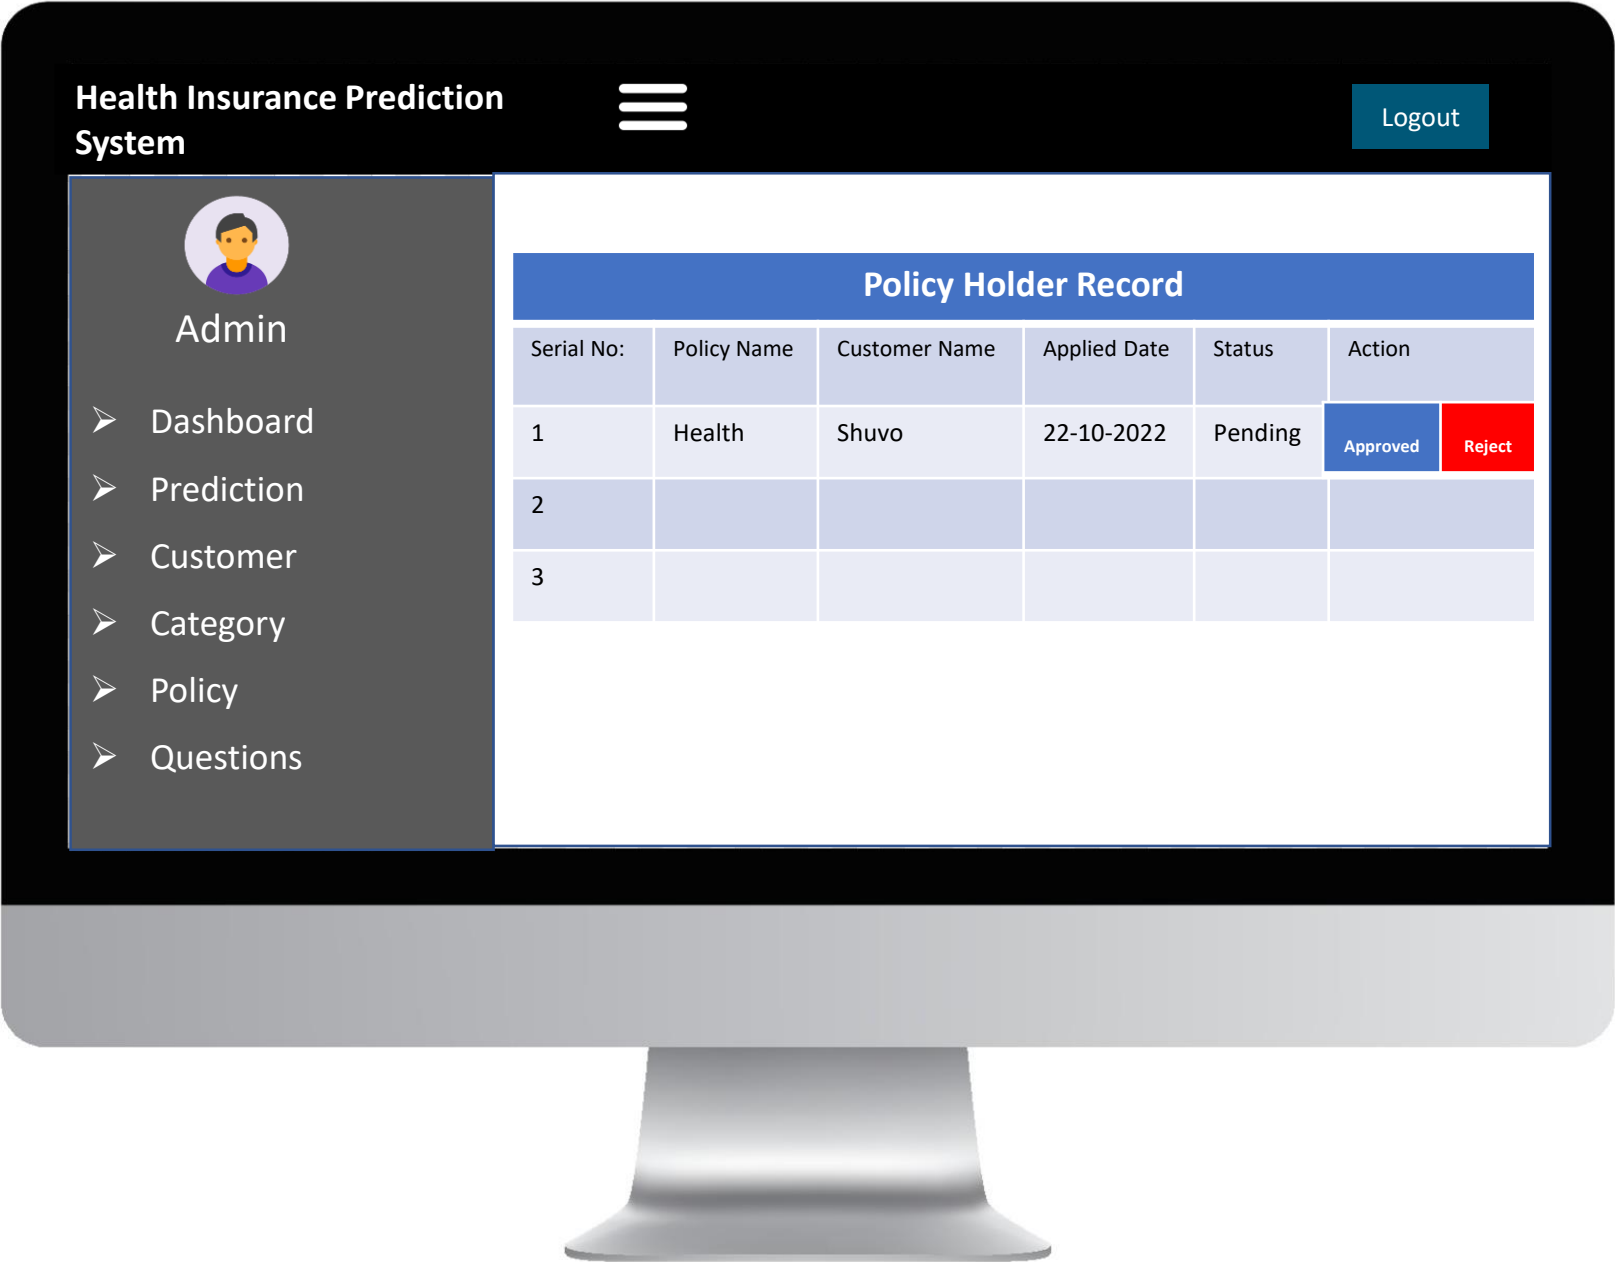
Health Insurance Prediction System

Logout

Admin

Dashboard

Prediction

Customer

Category

Policy

Questions

Policy Holder Record

| Serial No: | Policy Name | Customer Name | Applied Date | Status | Action |
|---|---|---|---|---|---|
| 1 | Health | Shuvo | 22-10-2022 | Pending | Approved Reject |
| 2 | | | | | |
| 3 | | | | | |